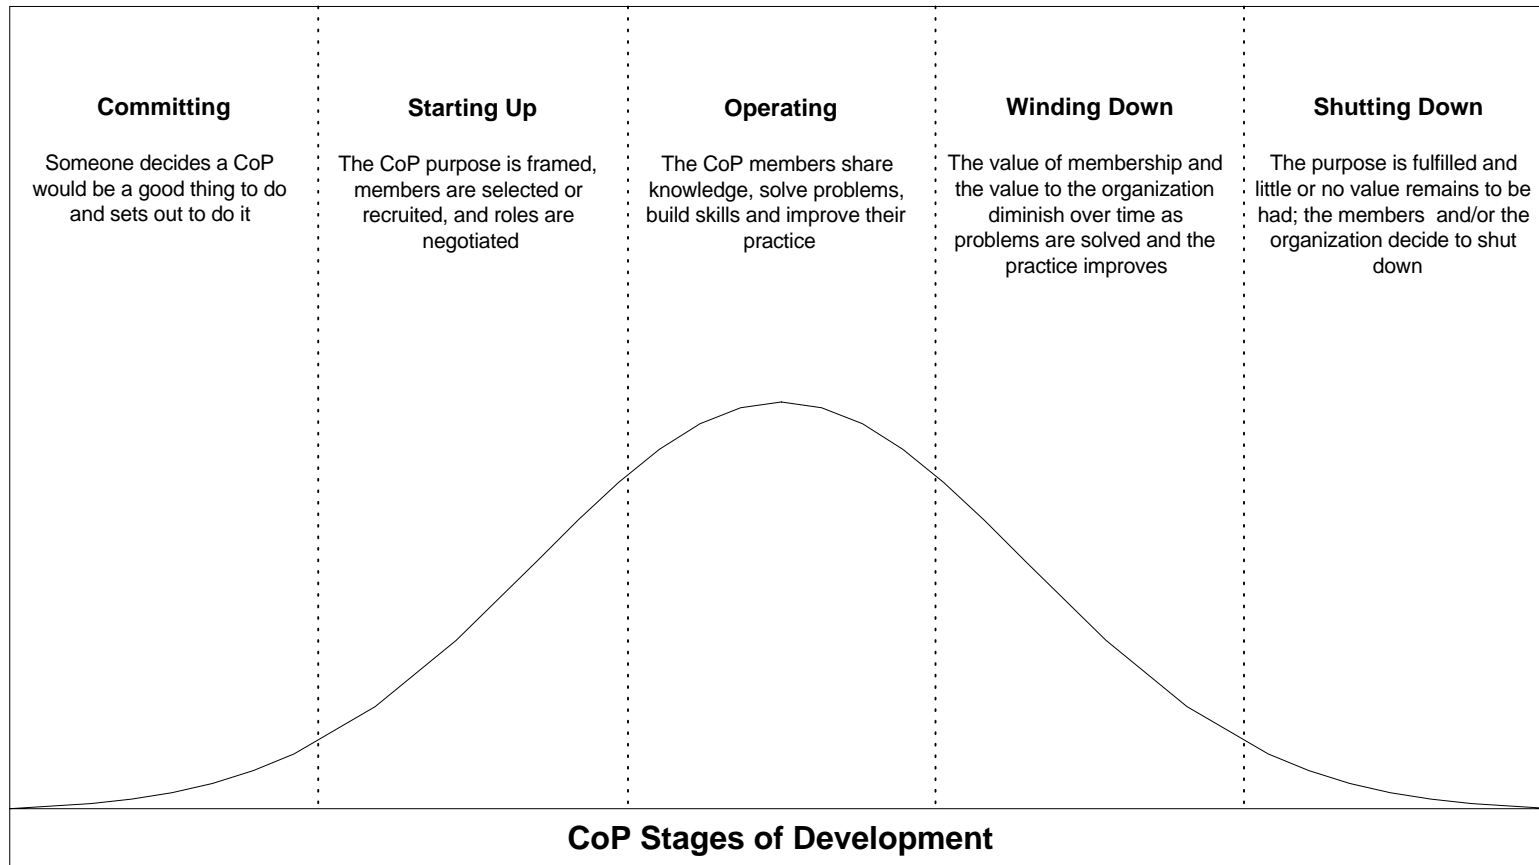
Committing

Someone decides a CoP would be a good thing to do and sets out to do it

Starting Up

The CoP purpose is framed, members are selected or recruited, and roles are negotiated

Operating

The CoP members share knowledge, solve problems, build skills and improve their practice

Winding Down

The value of membership and the value to the organization diminish over time as problems are solved and the practice improves

Shutting Down

The purpose is fulfilled and little or no value remains to be had; the members and/or the organization decide to shut down

CoP Stages of Development